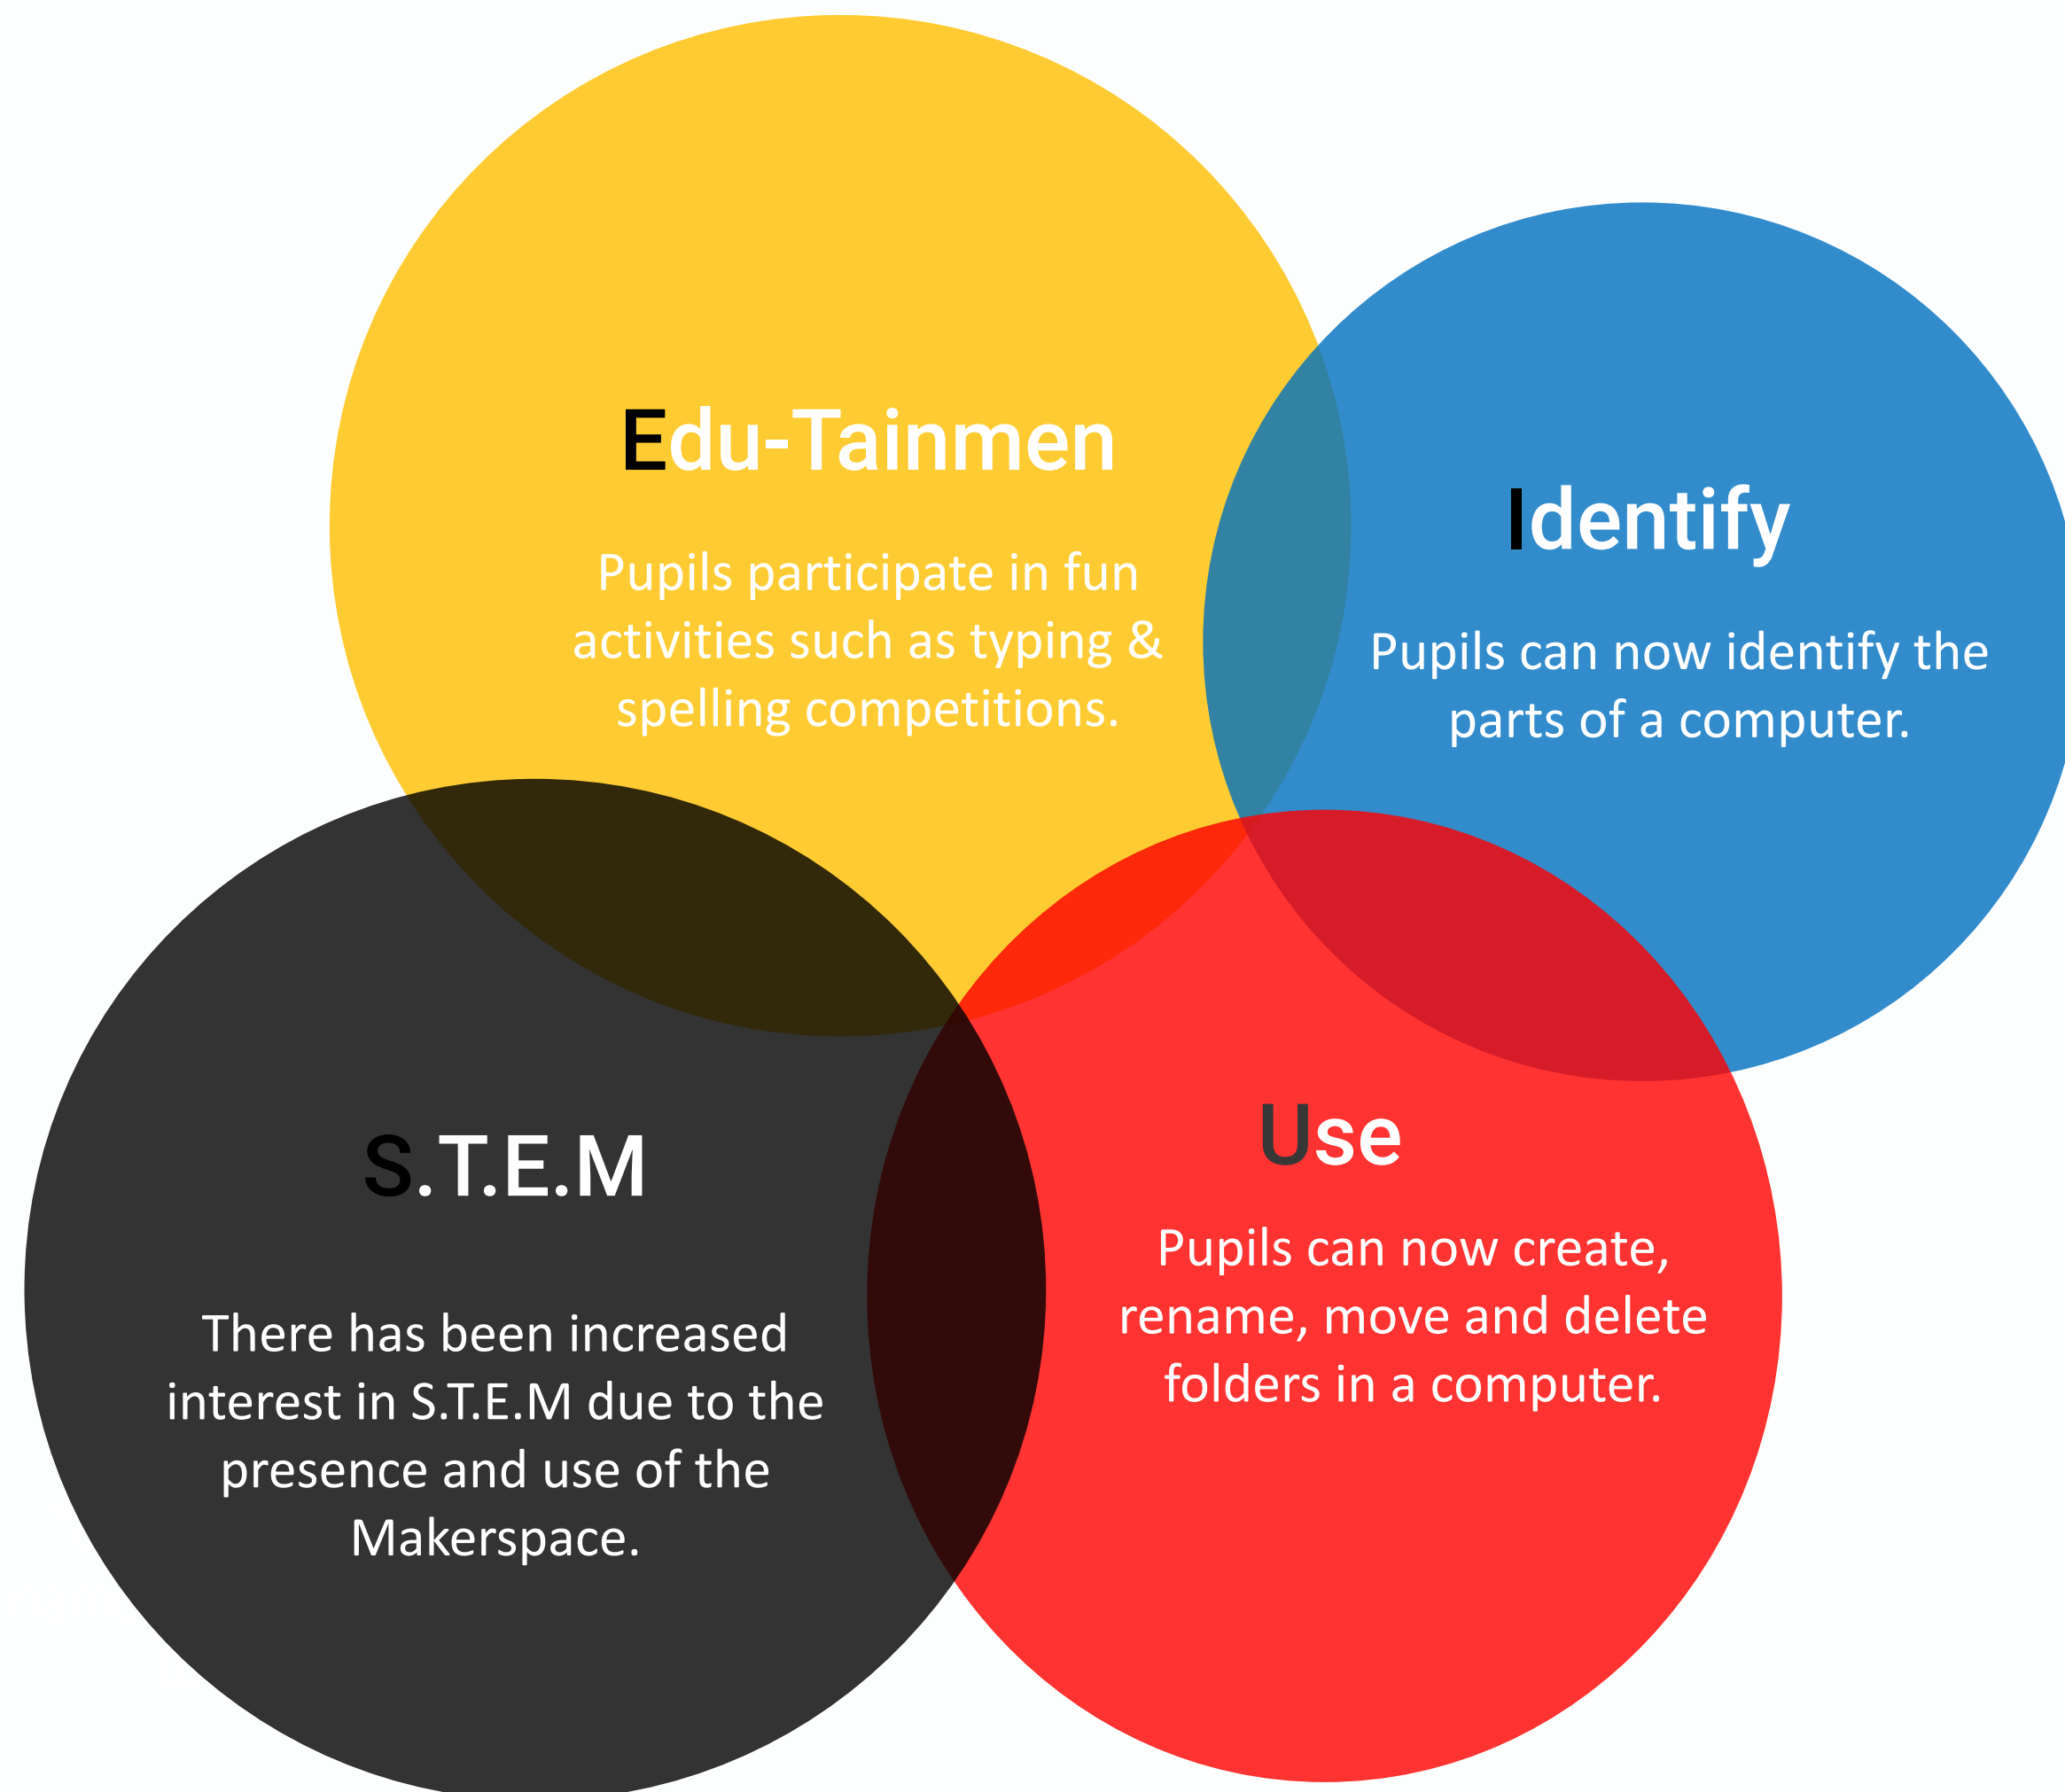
Edu-Tainmen

Pupils participate in fun activities such as typing & spelling competitions.

Identify

Pupils can now identify the parts of a computer.

S.T.E.M

There has been increased interest in S.T.E.M due to the presence and use of the Makerspace.

Use

Pupils can now create, rename, move and delete folders in a computer.